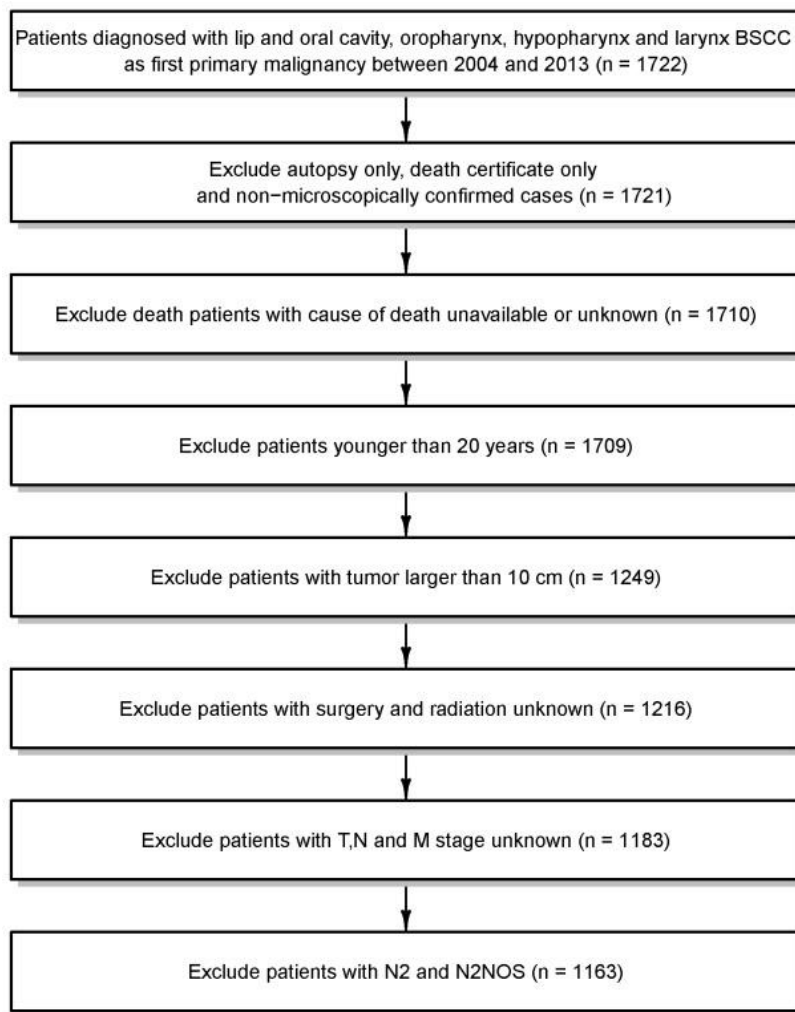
Patients diagnosed with lip and oral cavity, oropharynx, hypopharynx and larynx BSCC as first primary malignancy between 2004 and 2013 (n = 1722)

Exclude autopsy only, death certificate only and non−microscopically confirmed cases (n = 1721)

Exclude death patients with cause of death unavailable or unknown (n = 1710)

Exclude patients younger than 20 years (n = 1709)

Exclude patients with tumor larger than 10 cm (n = 1249)

Exclude patients with surgery and radiation unknown (n = 1216)

Exclude patients with T,N and M stage unknown (n = 1183)

Exclude patients with N2 and N2NOS (n = 1163)